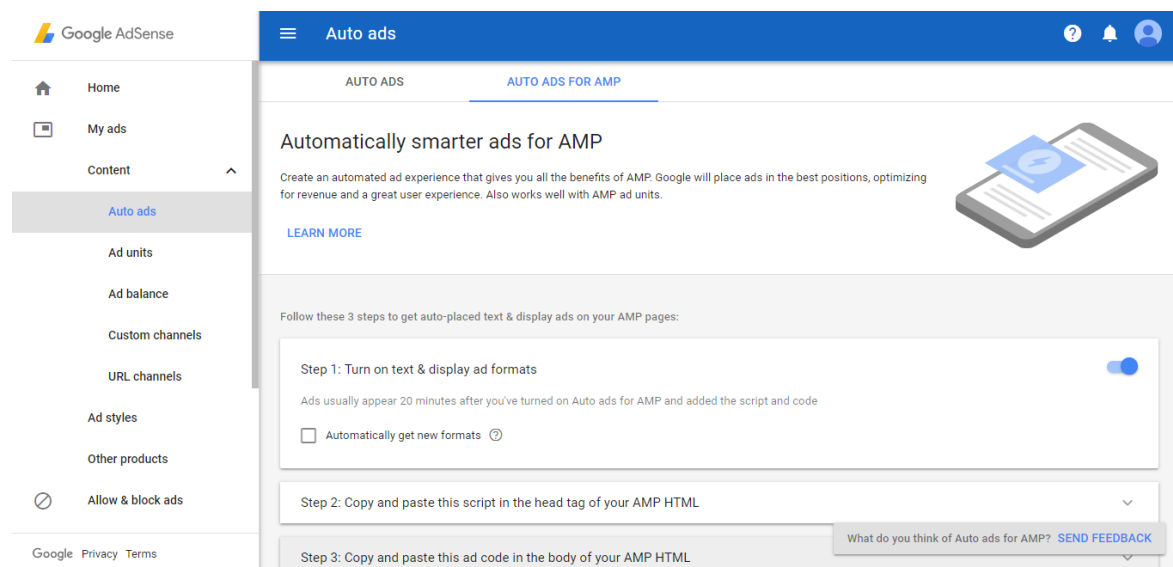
Google AdSense

Home

My ads

Content

Auto ads

Ad units

Ad balance

Custom channels

URL channels

Ad styles

Other products

Allow & block ads

Google Privacy Terms

Auto ads

AUTO ADS

AUTO ADS FOR AMP

Automatically smarter ads for AMP

Create an automated ad experience that gives you all the benefits of AMP. Google will place ads in the best positions, optimizing for revenue and a great user experience. Also works well with AMP ad units.

LEARN MORE

Follow these 3 steps to get auto-placed text & display ads on your AMP pages:

Step 1: Turn on text & display ad formats

Ads usually appear 20 minutes after you've turned on Auto ads for AMP and added the script and code

Automatically get new formats

Step 2: Copy and paste this script in the head tag of your AMP HTML

Step 3: Copy and paste this ad code in the body of your AMP HTML

What do you think of Auto ads for AMP? SEND FEEDBACK